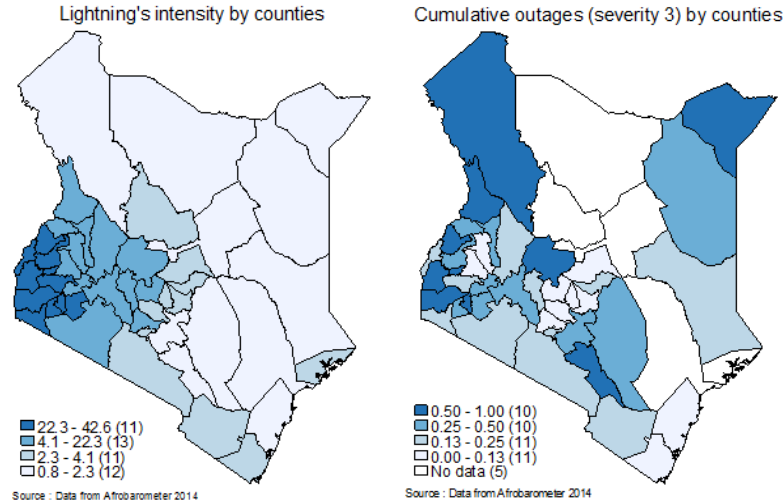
Lightning's intensity by counties

22.3 - 42.6 (11)
4.1 - 22.3 (13)
2.3 - 4.1 (11)
0.8 - 2.3 (12)

Source : Data from Afrobarometer 2014

Cumulative outages (severity 3) by counties

0.50 - 1.00 (10)
0.25 - 0.50 (10)
0.13 - 0.25 (11)
0.00 - 0.13 (11)
No data (5)

Source : Data from Afrobarometer 2014